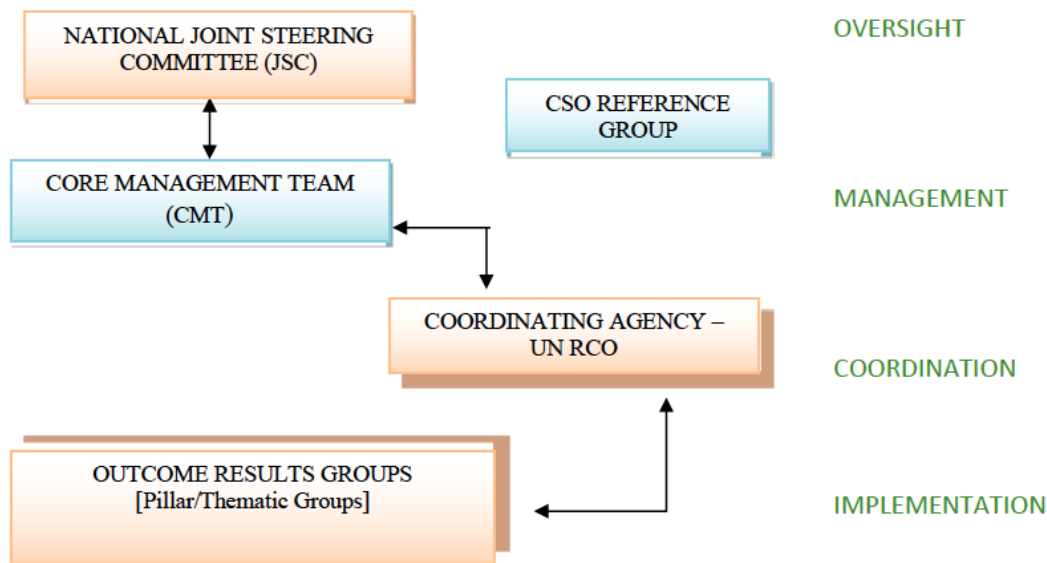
NATIONAL JOINT STEERING COMMITTEE (JSC)

OVERSIGHT

CSO REFERENCE GROUP

CORE MANAGEMENT TEAM (CMT)

MANAGEMENT

COORDINATING AGENCY – UN RCO

COORDINATION

OUTCOME RESULTS GROUPS [Pillar/Thematic Groups]

IMPLEMENTATION